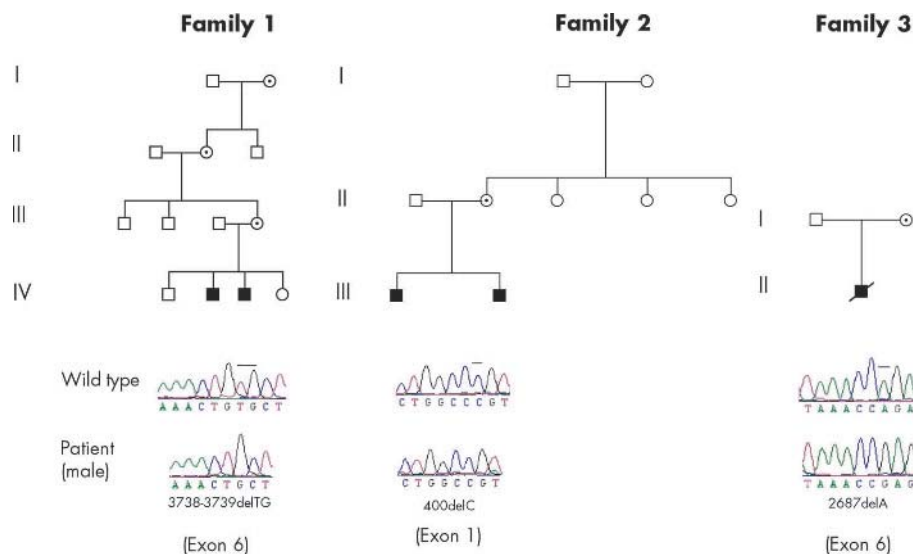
Family 1

I

II

III

IV

Family 2

I

II

III

Family 3

I

II

Wild type

AAACTGTGCT

CTGGCCCGT

TAAACCAGA

Patient (male)

AAACTGCT

3738-3739delTG

(Exon 6)

CTGGCCGT

400delC

(Exon 1)

TAAACCGAG

2687delA

(Exon 6)